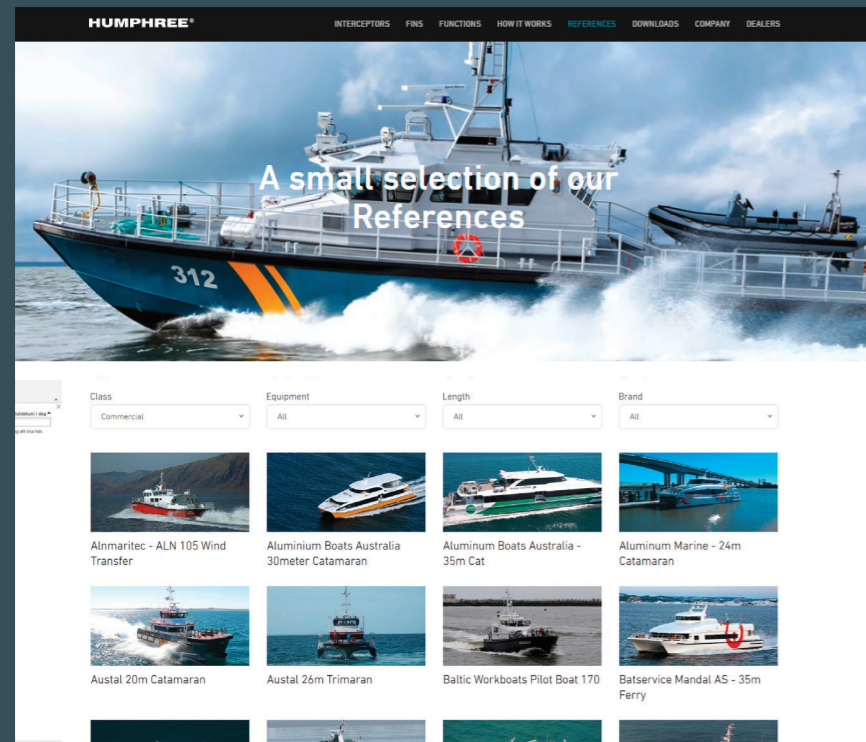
HUMPHREE®

INTERCEPTORS FINS FUNCTIONS HOW IT WORKS REFERENCES DOWNLOADS COMPANY DEALERS

A small selection of our References

312

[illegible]

Class
Commercial

Equipment
All

Length
All

Brand
All

Alnmaritec - ALN 105 Wind Transfer

Aluminium Boats Australia 30meter Catamaran

Aluminum Boats Australia - 35m Cat

Aluminum Marine - 24m Catamaran

Austal 20m Catamaran

Austal 26m Trimaran

Baltic Workboats Pilot Boat 170

Batservice Mandal AS - 35m Ferry